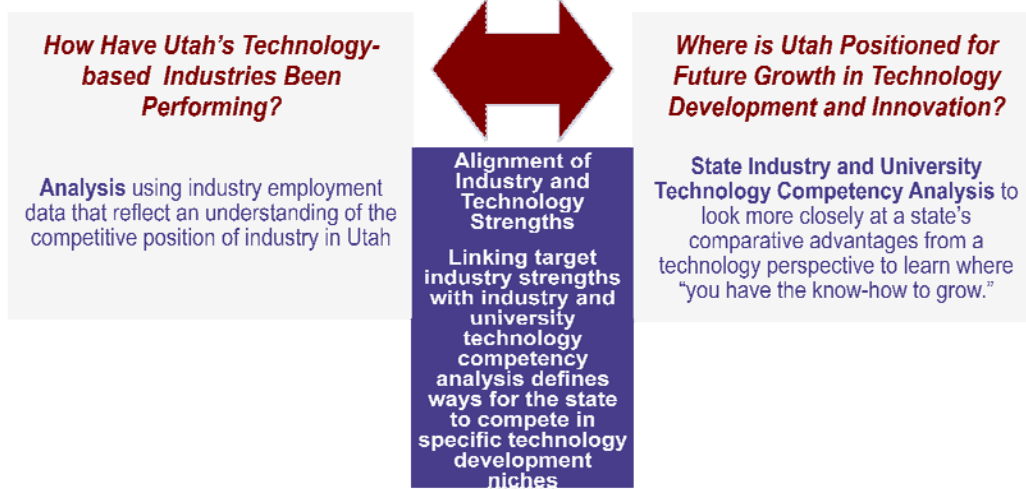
How Have Utah's Technology-based Industries Been Performing?

Analysis using industry employment data that reflect an understanding of the competitive position of industry in Utah

Alignment of Industry and Technology Strengths

Linking target industry strengths with industry and university technology competency analysis defines ways for the state to compete in specific technology development niches

Where is Utah Positioned for Future Growth in Technology Development and Innovation?

State Industry and University Technology Competency Analysis to look more closely at a state's comparative advantages from a technology perspective to learn where "you have the know-how to grow."